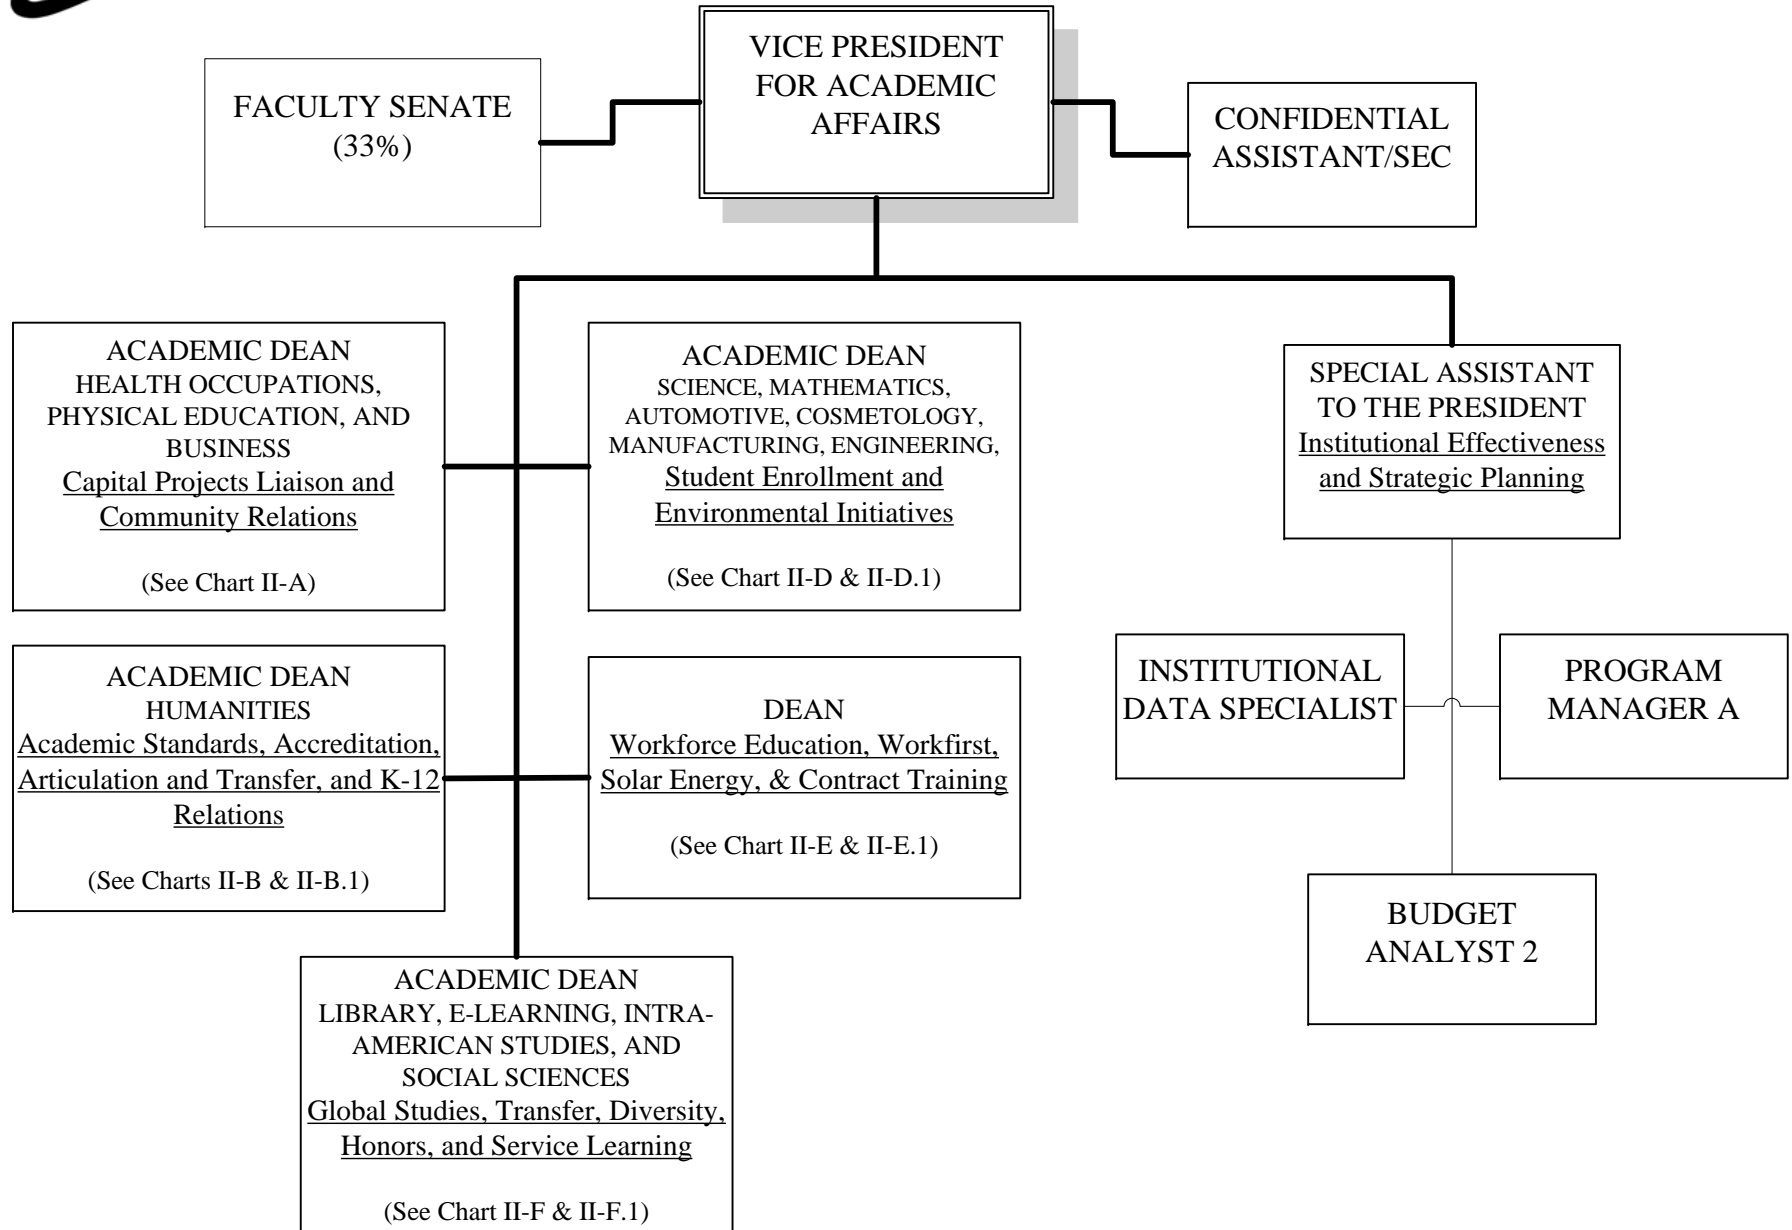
FACULTY SENATE
(33%)

VICE PRESIDENT FOR ACADEMIC AFFAIRS

CONFIDENTIAL ASSISTANT/SEC

ACADEMIC DEAN
HEALTH OCCUPATIONS, PHYSICAL EDUCATION, AND BUSINESS
Capital Projects Liaison and Community Relations

(See Chart II-A)

ACADEMIC DEAN
SCIENCE, MATHEMATICS, AUTOMOTIVE, COSMETOLOGY, MANUFACTURING, ENGINEERING,
Student Enrollment and Environmental Initiatives

(See Chart II-D & II-D.1)

SPECIAL ASSISTANT TO THE PRESIDENT
Institutional Effectiveness and Strategic Planning

ACADEMIC DEAN
HUMANITIES
Academic Standards, Accreditation, Articulation and Transfer, and K-12 Relations

(See Charts II-B & II-B.1)

DEAN
Workforce Education, Workfirst, Solar Energy, & Contract Training

(See Chart II-E & II-E.1)

INSTITUTIONAL DATA SPECIALIST

PROGRAM MANAGER A

BUDGET ANALYST 2

ACADEMIC DEAN
LIBRARY, E-LEARNING, INTRA-AMERICAN STUDIES, AND SOCIAL SCIENCES
Global Studies, Transfer, Diversity, Honors, and Service Learning

(See Chart II-F & II-F.1)